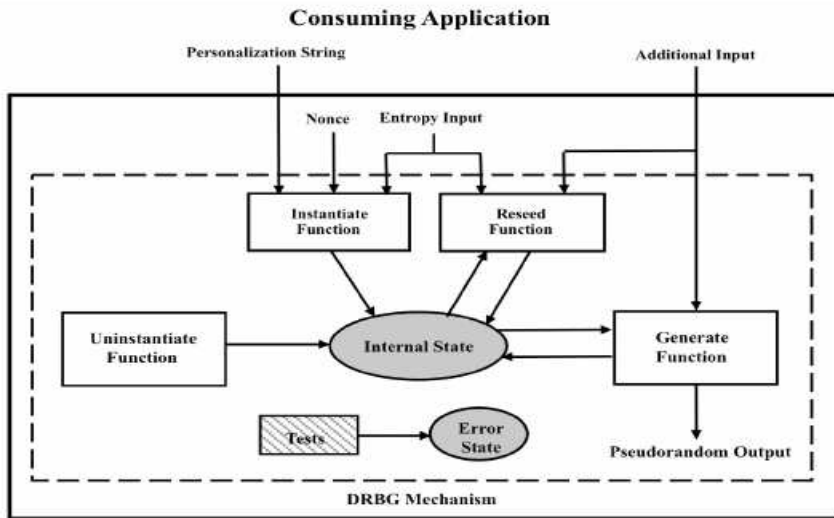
Consuming Application

Personalization String

Additional Input

Nonce

Entropy Input

Instantiate Function

Reseed Function

Uninstantiate Function

Internal State

Generate Function

Tests

Error State

Pseudorandom Output

DRBG Mechanism